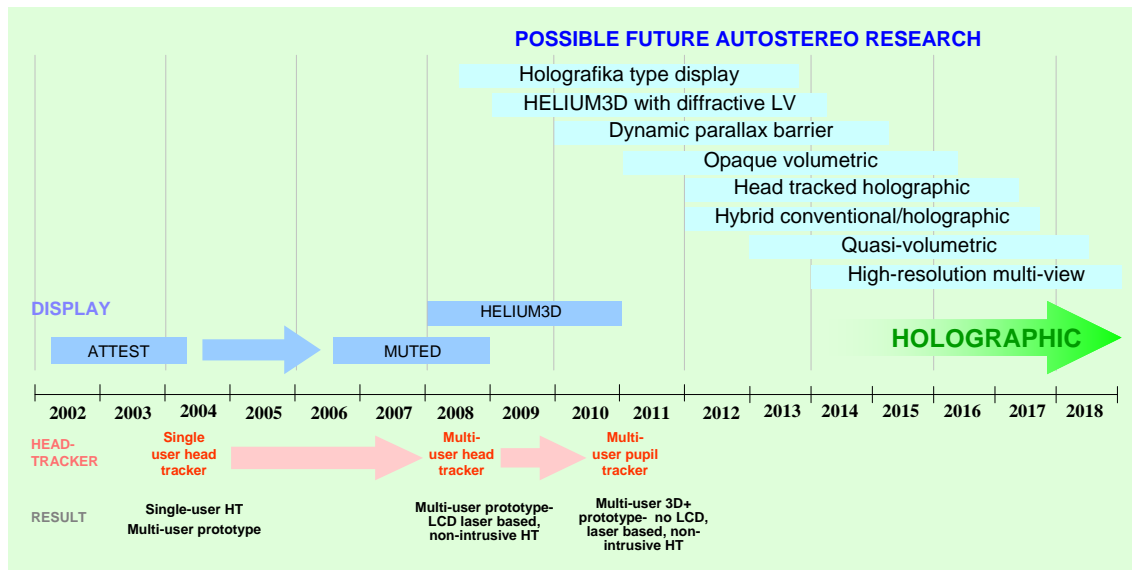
POSSIBLE FUTURE AUTOSTEREO RESEARCH

Holografika type display

HELIUM3D with diffractive LV

Dynamic parallax barrier

Opaque volumetric

Head tracked holographic

Hybrid conventional/holographic

Quasi-volumetric

High-resolution multi-view

DISPLAY

HELIUM3D

ATTEST

MUTED

HOLOGRAPHIC

2002 2003 2004 2005 2006 2007 2008 2009 2010 2011 2012 2013 2014 2015 2016 2017 2018

HEAD-TRACKER

Single user head tracker

Multi-user head tracker

Multi-user pupil tracker

RESULT

Single-user HT
Multi-user prototype

Multi-user prototype-LCD laser based, non-intrusive HT

Multi-user 3D+ prototype- no LCD, laser based, non-intrusive HT